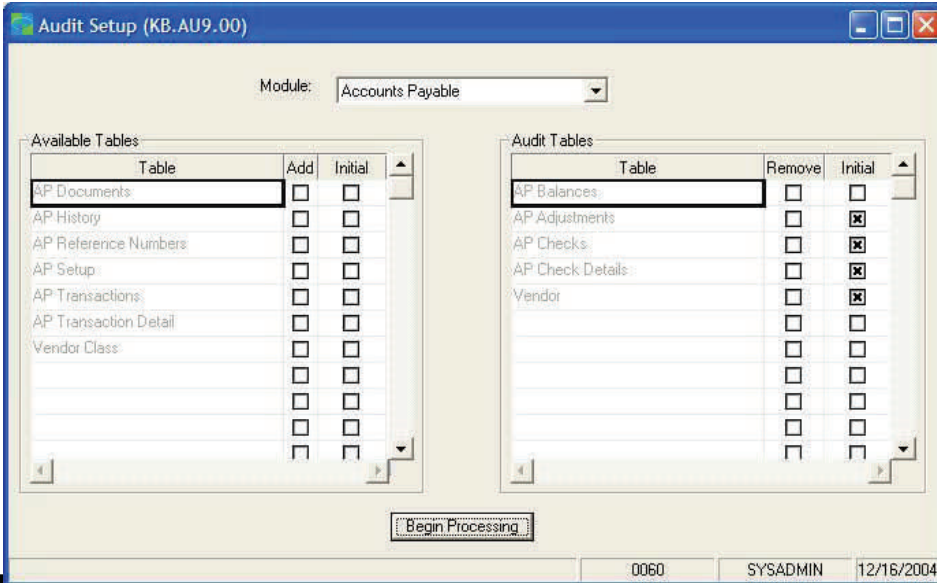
Audit Setup (KB.AU9.00)

Module: Accounts Payable

Available Tables

| Table | Add | Initial |
|---|---|---|
| AP Documents | ☐ | ☐ |
| AP History | ☐ | ☐ |
| AP Reference Numbers | ☐ | ☐ |
| AP Setup | ☐ | ☐ |
| AP Transactions | ☐ | ☐ |
| AP Transaction Detail | ☐ | ☐ |
| Vendor Class | ☐ | ☐ |

Audit Tables

| Table | Remove | Initial |
|---|---|---|
| AP Balances | ☐ | ☐ |
| AP Adjustments | ☐ | ☒ |
| AP Checks | ☐ | ☒ |
| AP Check Details | ☐ | ☒ |
| Vendor | ☐ | ☒ |

Begin Processing

0060 SYSADMIN 12/16/2004